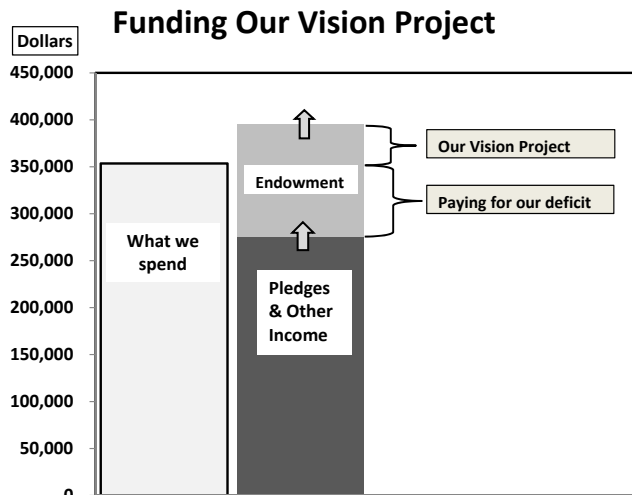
Funding Our Vision Project

Dollars

450,000
400,000
350,000
300,000
250,000
200,000
150,000
100,000
50,000
0

What we spend

Endowment

Pledges & Other Income

Our Vision Project

Paying for our deficit